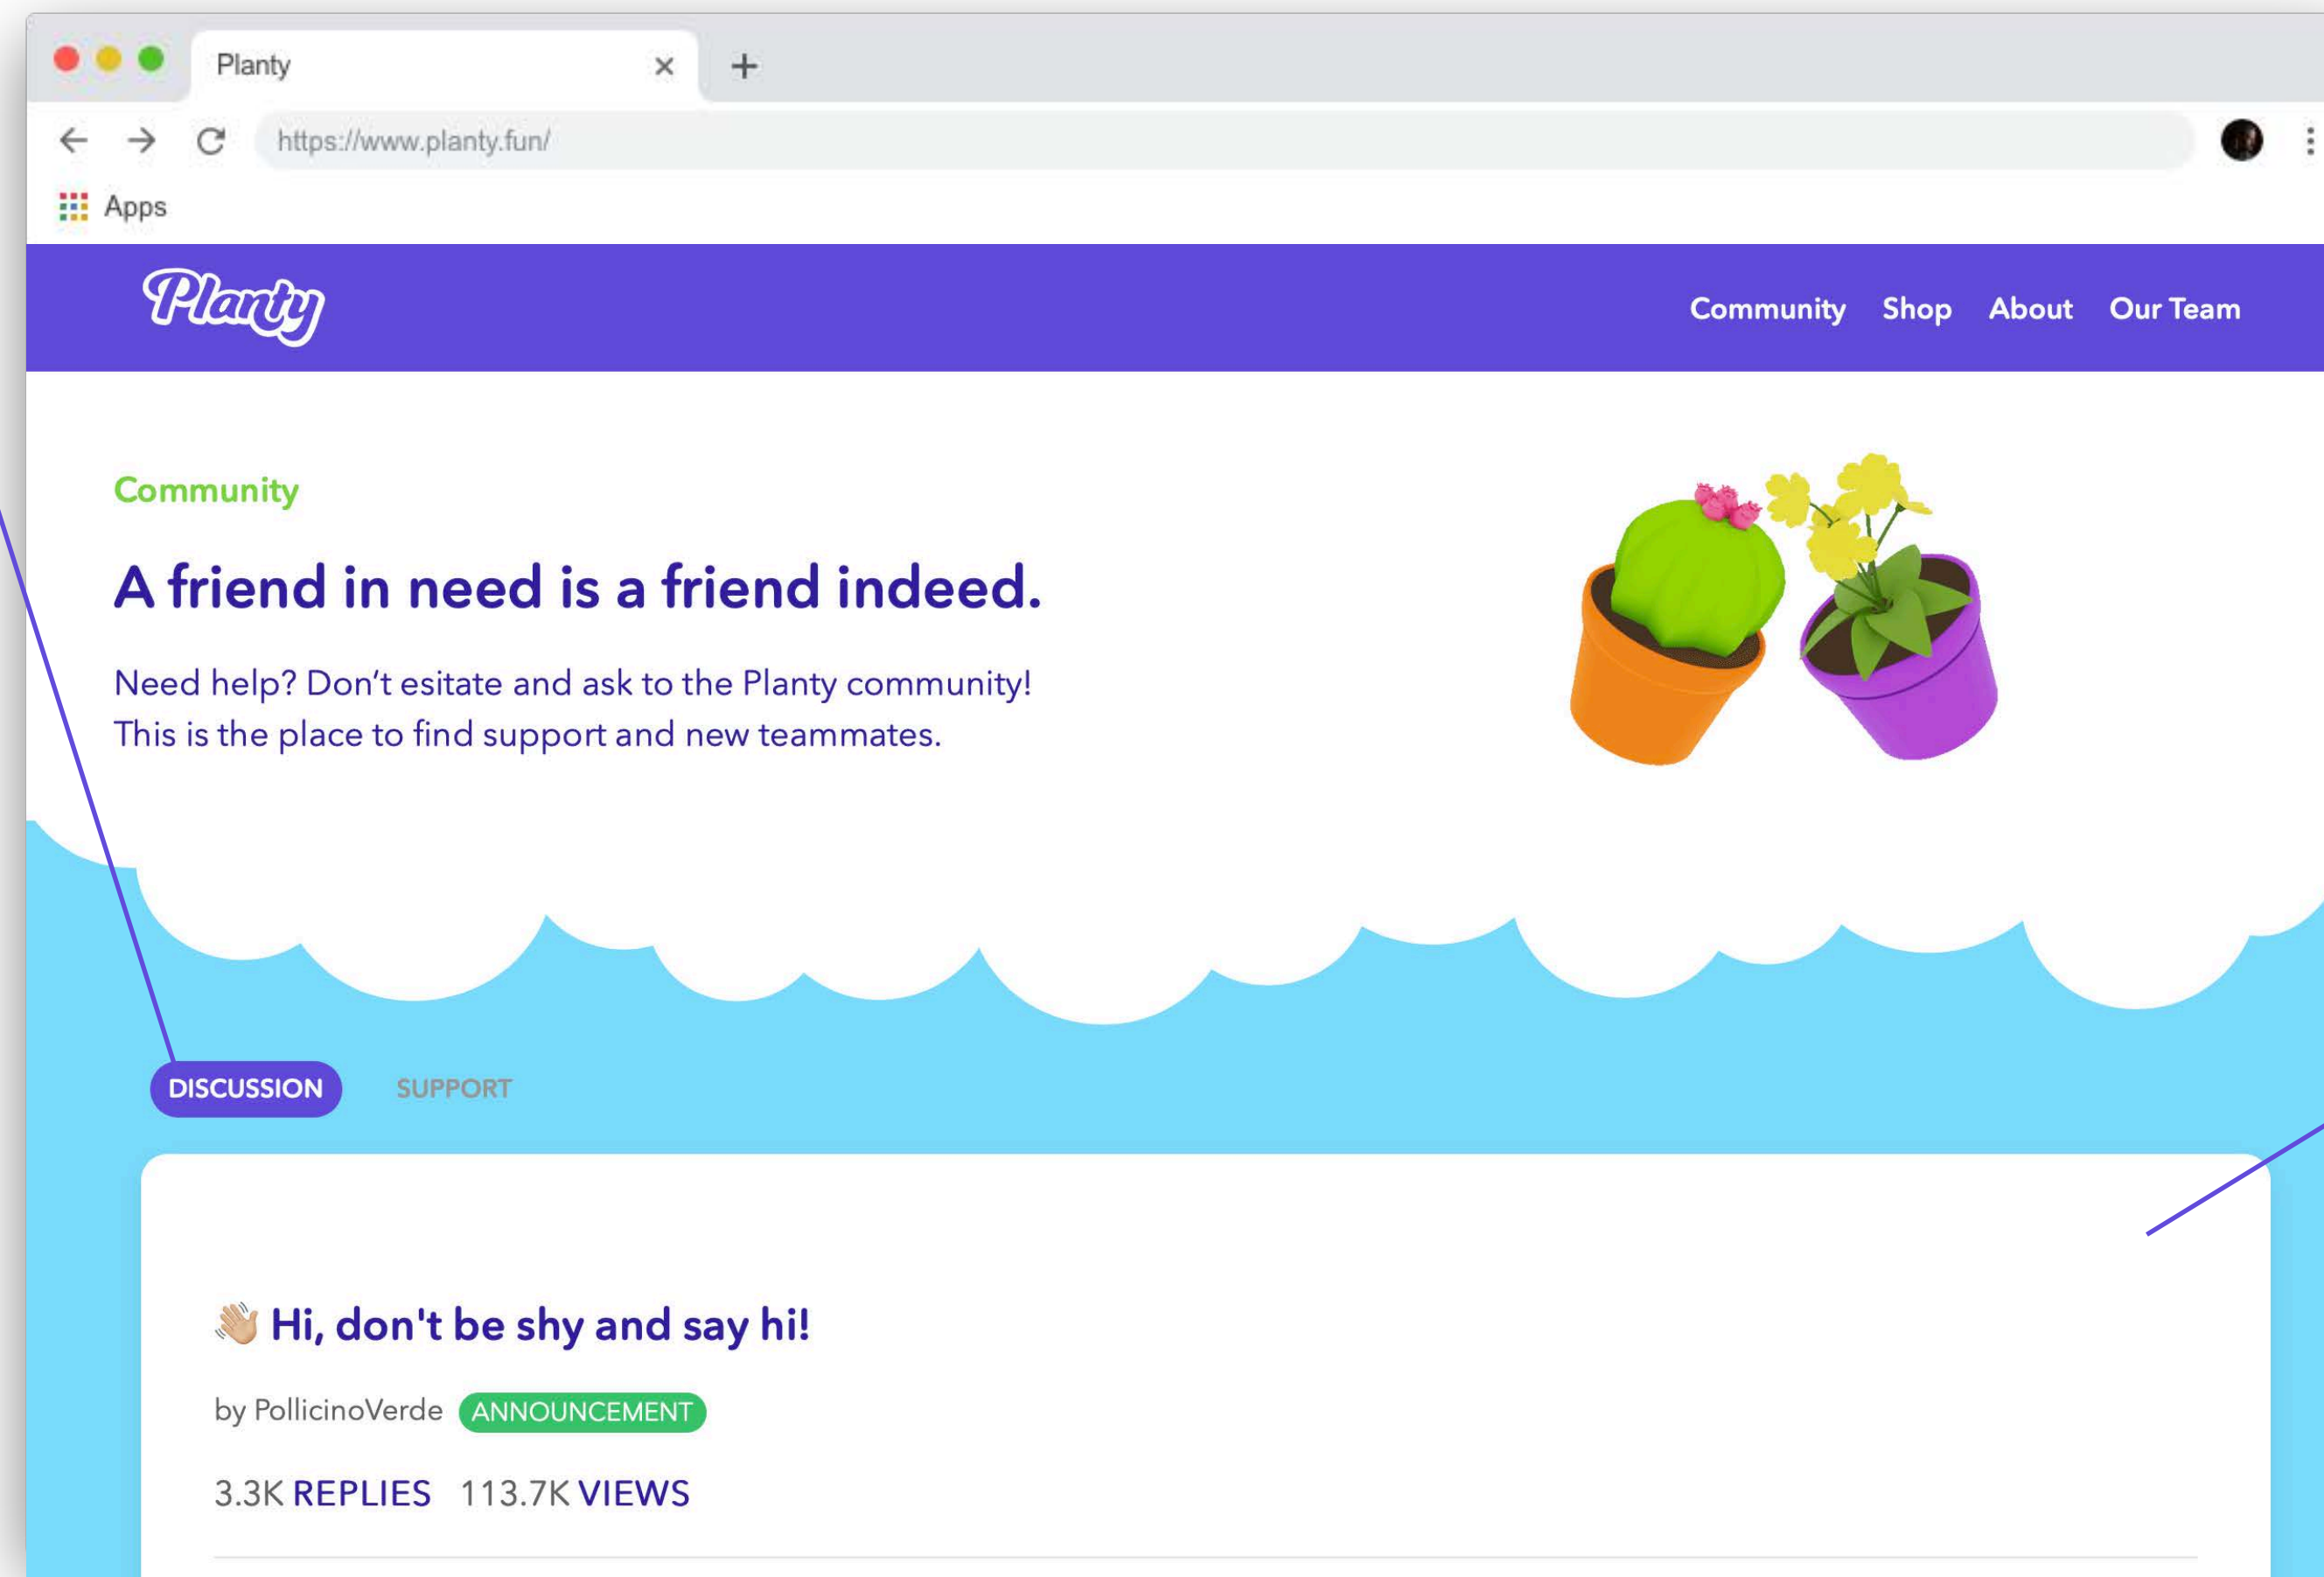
Planty ×
+
https://www.planty.fun/
Apps

Planty
Community Shop About Our Team

Community

A friend in need is a friend indeed.

Need help? Don't esitate and ask to the Planty community! This is the place to find support and new teammates.

DISCUSSION SUPPORT

👋 Hi, don't be shy and say hi!

by PollicinoVerde ANNOUNCEMENT

3.3K REPLIES 113.7K VIEWS